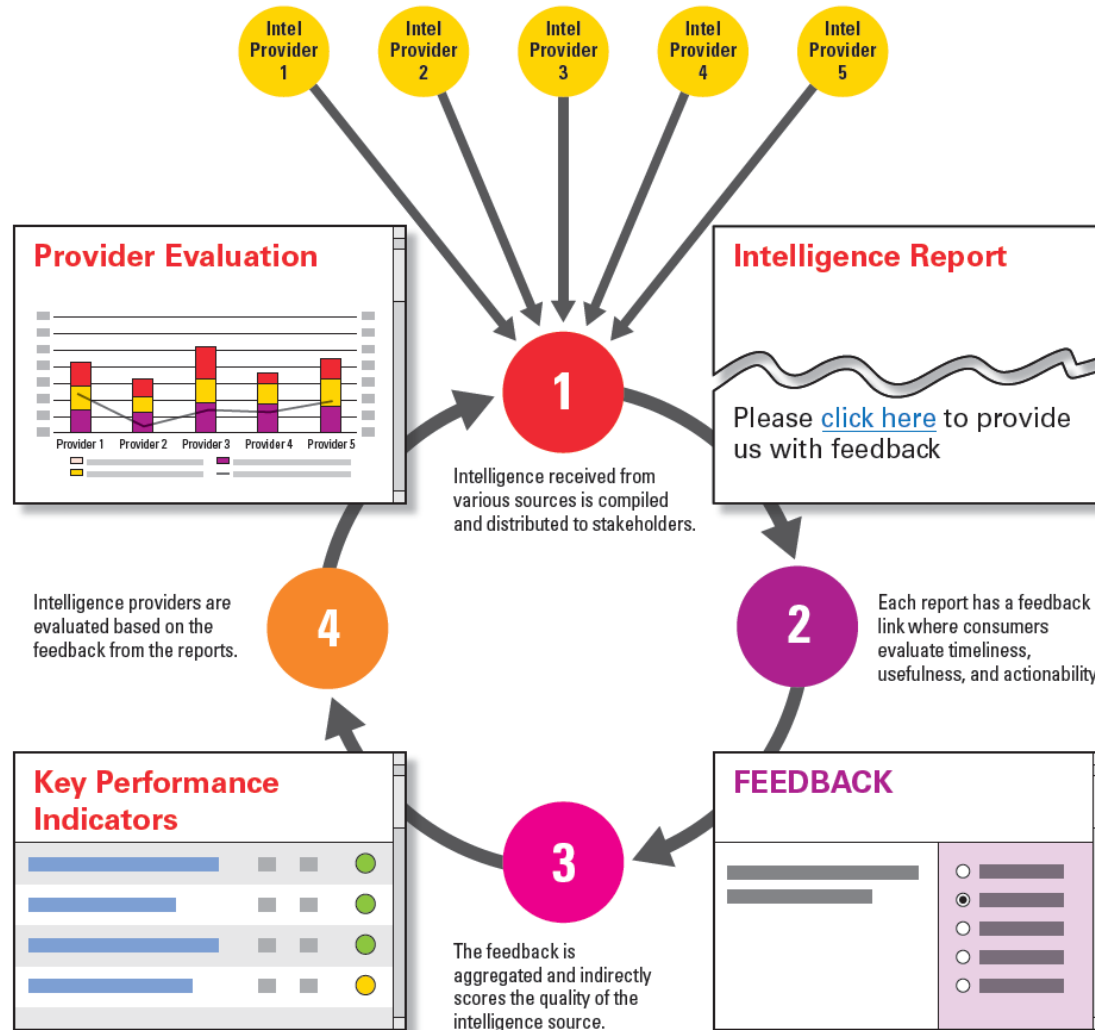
Intel Provider 1

Intel Provider 2

Intel Provider 3

Intel Provider 4

Intel Provider 5

Provider Evaluation

Provider 1 Provider 2 Provider 3 Provider 4 Provider 5

Intelligence Report

Please click here to provide us with feedback

1

Intelligence received from various sources is compiled and distributed to stakeholders.

2

Each report has a feedback link where consumers evaluate timeliness, usefulness, and actionability

4

Intelligence providers are evaluated based on the feedback from the reports.

Key Performance Indicators

3

The feedback is aggregated and indirectly scores the quality of the intelligence source.

FEEDBACK